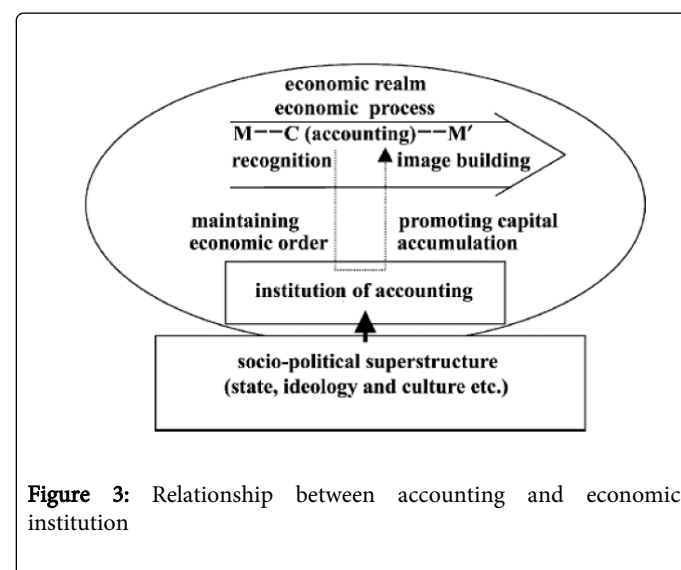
economic realm
economic process
M−−C (accounting)−−M′
recognition
image building
maintaining economic order
promoting capital accumulation
institution of accounting
socio-political superstructure (state, ideology and culture etc.)

Figure 3: Relationship between accounting and economic institution